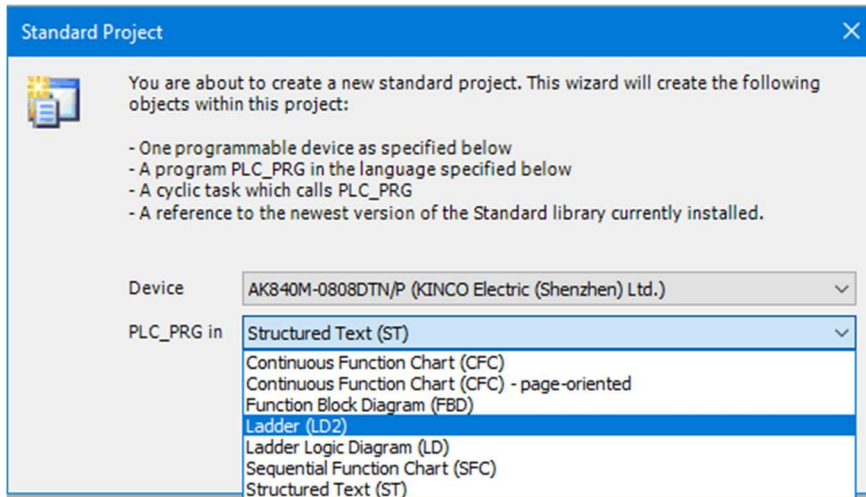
Standard Project

You are about to create a new standard project. This wizard will create the following objects within this project:

- One programmable device as specified below
- A program PLC_PRG in the language specified below
- A cyclic task which calls PLC_PRG
- A reference to the newest version of the Standard library currently installed.

Device AK840M-0808DTN/P (KINCO Electric (Shenzhen) Ltd.)

PLC_PRG in Structured Text (ST)

Continuous Function Chart (CFC)
Continuous Function Chart (CFC) - page-oriented
Function Block Diagram (FBD)
Ladder (LD2)
Ladder Logic Diagram (LD)
Sequential Function Chart (SFC)
Structured Text (ST)